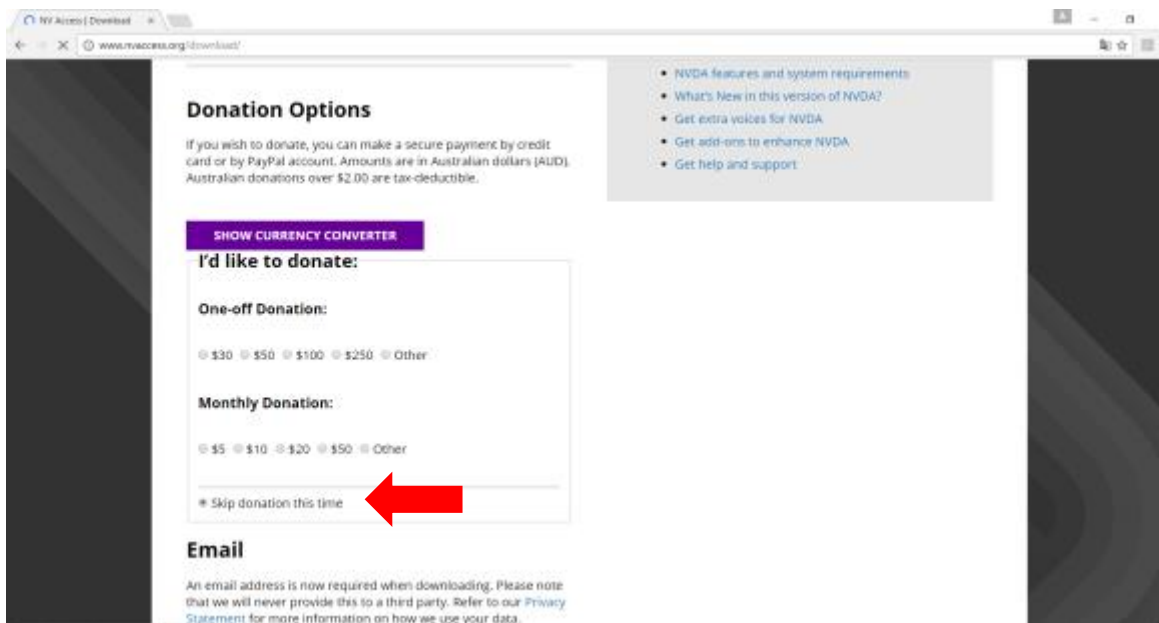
NV Access | Download

www.nvaccess.org/download/

Donation Options

If you wish to donate, you can make a secure payment by credit card or by PayPal account. Amounts are in Australian dollars (AUD). Australian donations over $2.00 are tax-deductible.

- NVDA features and system requirements
- What's New in this version of NVDA?
- Get extra voices for NVDA
- Get add-ons to enhance NVDA
- Get help and support

SHOW CURRENCY CONVERTER

I'd like to donate:

One-off Donation:

$30 $50 $100 $250 Other

Monthly Donation:

$5 $10 $20 $50 Other

Skip donation this time

Email

An email address is now required when downloading. Please note that we will never provide this to a third party. Refer to our Privacy Statement for more information on how we use your data.